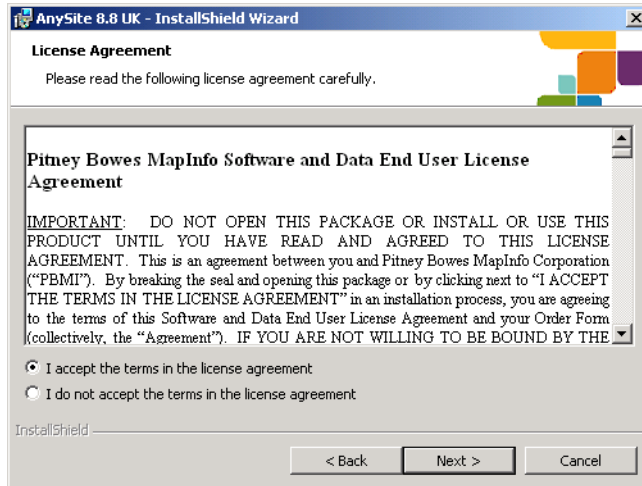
AnySite 8.8 UK - InstallShield Wizard

License Agreement

Please read the following license agreement carefully.

Pitney Bowes MapInfo Software and Data End User License Agreement

IMPORTANT: DO NOT OPEN THIS PACKAGE OR INSTALL OR USE THIS PRODUCT UNTIL YOU HAVE READ AND AGREED TO THIS LICENSE AGREEMENT. This is an agreement between you and Pitney Bowes MapInfo Corporation ("PBMI"). By breaking the seal and opening this package or by clicking next to "I ACCEPT THE TERMS IN THE LICENSE AGREEMENT" in an installation process, you are agreeing to the terms of this Software and Data End User License Agreement and your Order Form (collectively, the "Agreement"). IF YOU ARE NOT WILLING TO BE BOUND BY THE

I accept the terms in the license agreement

I do not accept the terms in the license agreement

InstallShield

< Back

Next >

Cancel